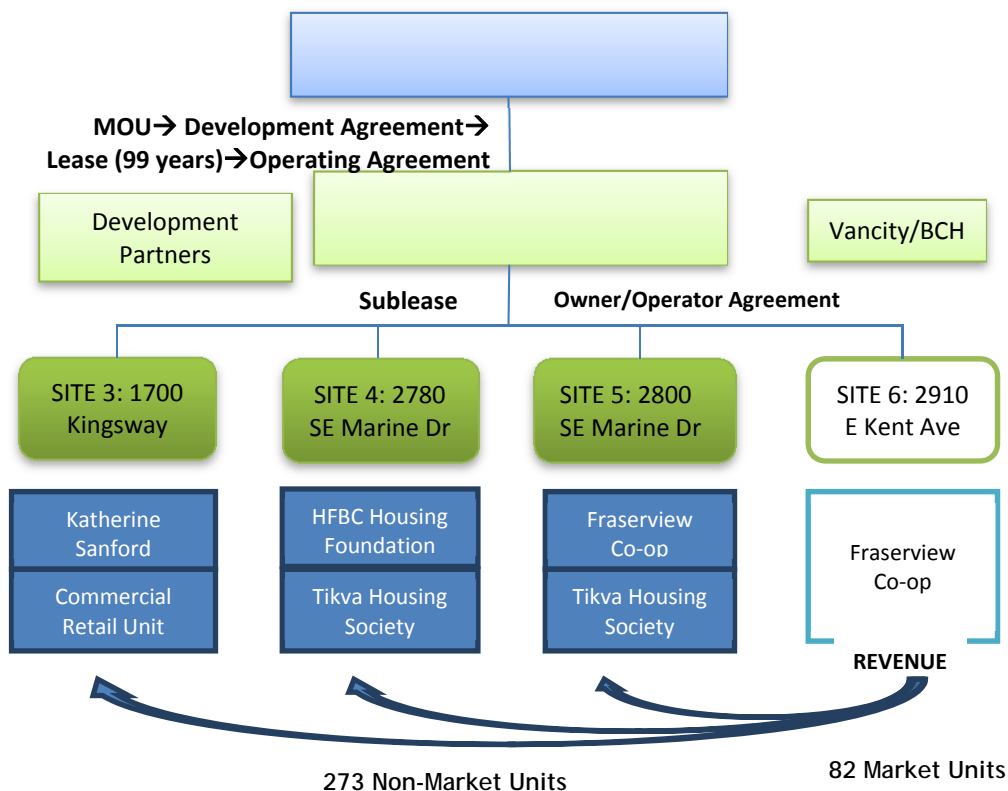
MOU→ Development Agreement→
Lease (99 years)→Operating Agreement

Development Partners

Vancity/BCH

Sublease

Owner/Operator Agreement

SITE 3: 1700 Kingsway

SITE 4: 2780 SE Marine Dr

SITE 5: 2800 SE Marine Dr

SITE 6: 2910 E Kent Ave

Katherine Sanford

Commercial Retail Unit

HFBC Housing Foundation

Tikva Housing Society

Fraserview Co-op

Tikva Housing Society

Fraserview Co-op

REVENUE

273 Non-Market Units

82 Market Units